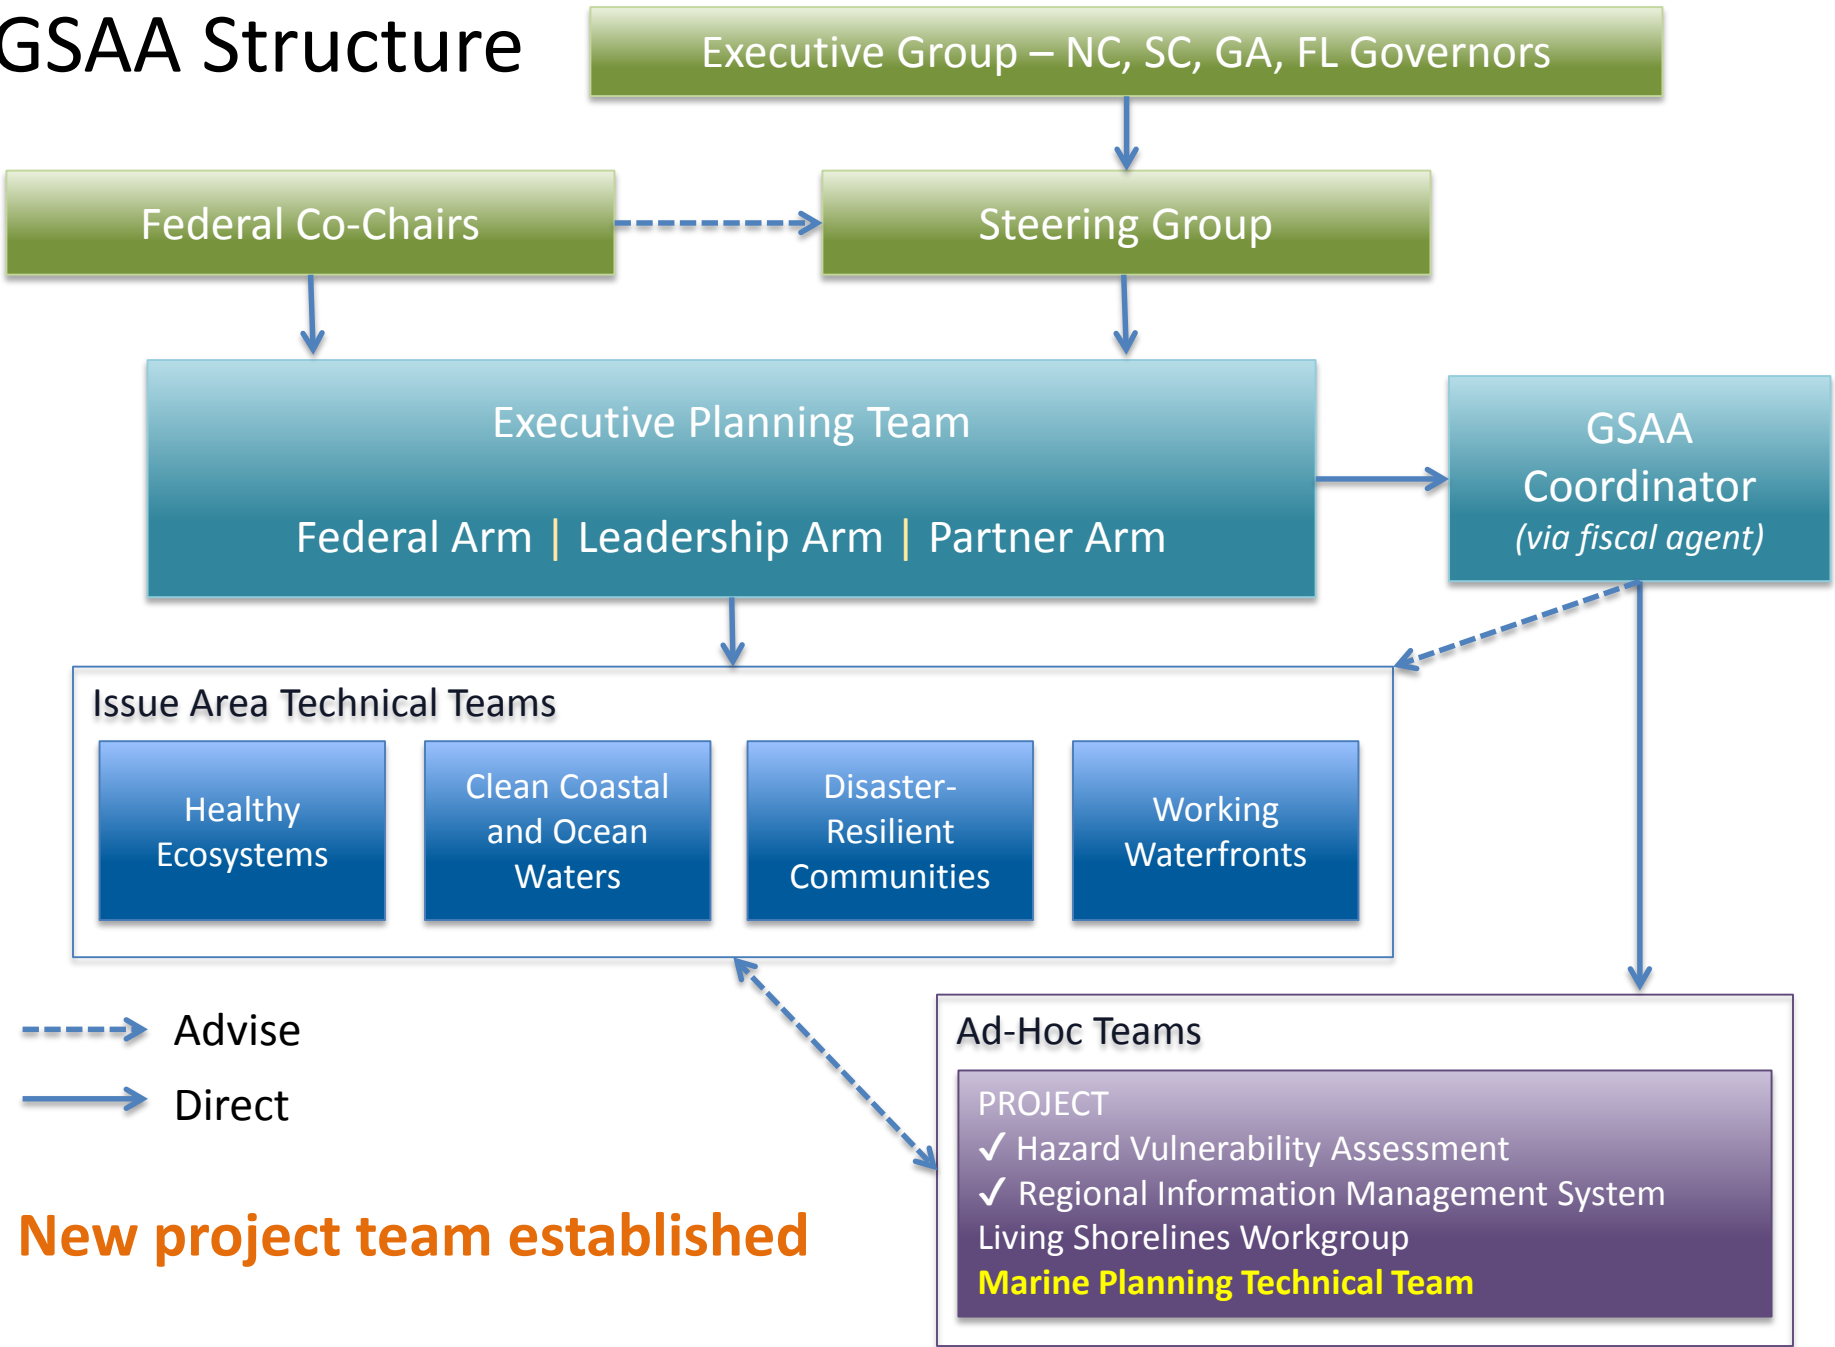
GSAA Structure

Executive Group – NC, SC, GA, FL Governors

Federal Co-Chairs

Steering Group

Executive Planning Team

Federal Arm | Leadership Arm | Partner Arm

GSAA Coordinator
(via fiscal agent)

Issue Area Technical Teams

Healthy Ecosystems

Clean Coastal and Ocean Waters

Disaster-Resilient Communities

Working Waterfronts

Advise

Direct

Ad-Hoc Teams

PROJECT
✓ Hazard Vulnerability Assessment
✓ Regional Information Management System
Living Shorelines Workgroup
Marine Planning Technical Team

New project team established